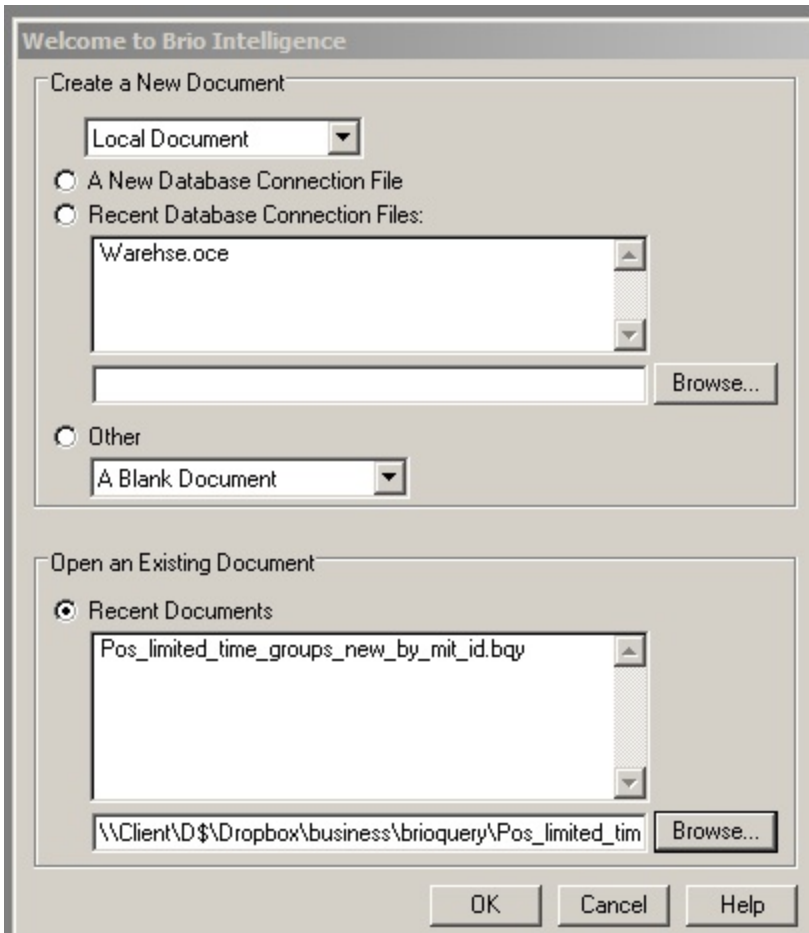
Welcome to Brio Intelligence

Create a New Document

Local Document

A New Database Connection File

Recent Database Connection Files:

Warehse.oce

Browse...

Other

A Blank Document

Open an Existing Document

Recent Documents

Pos_limited_time_groups_new_by_mit_id.bqy

\\Client\D$\Dropbox\business\brioquery\Pos_limited_tim

Browse...

OK

Cancel

Help